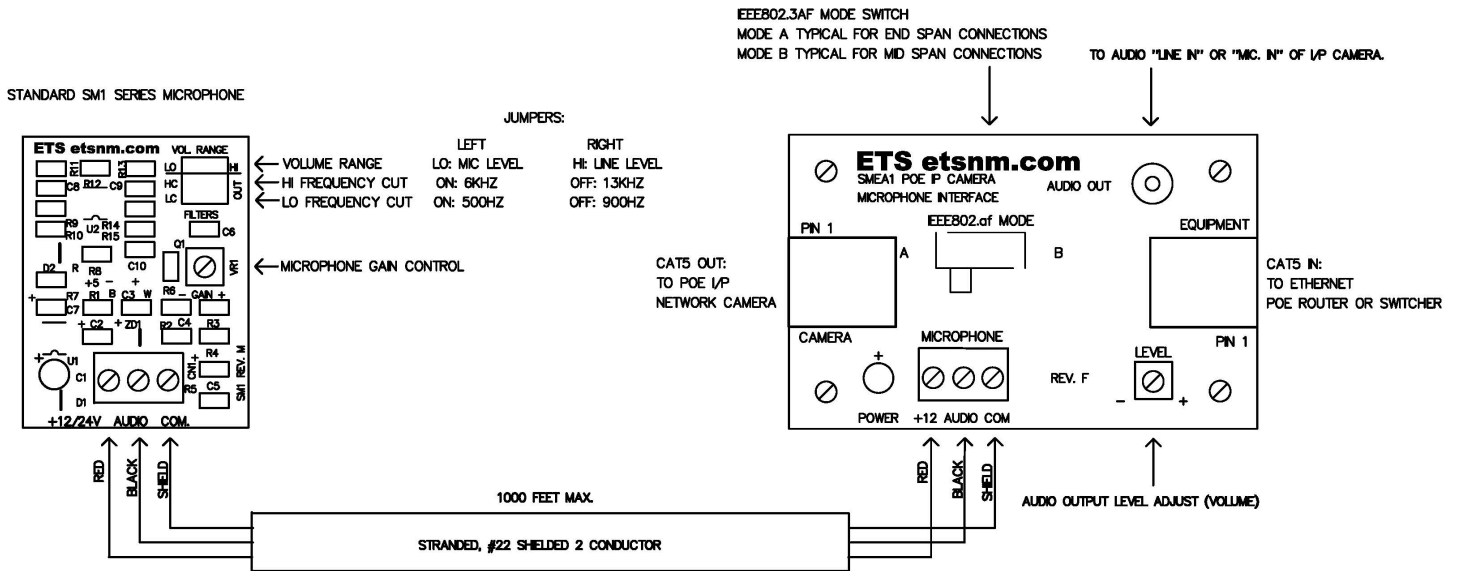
STANDARD SM1 SERIES MICROPHONE

ETS etsnm.com
VOL. RANGE
LO HI
HC OUT
LC
R11 R13
C8 R12 C9
R9 U2 R14
R10 R15
FILTERS
C6
Q1
D2 R
R8
C10
VR1
+5 – +
R7 R1 B C3 W R6 – GAIN +
C7
+ C2 + ZD1 R2 C4 R3
U1
C1
R4
CN1
R5 C5
SM1 REV. M
D1
+12/24V AUDIO COM.

JUMPERS:

| | LEFT | RIGHT |
|---|---|---|
| ← VOLUME RANGE | LO: MIC LEVEL | HI: LINE LEVEL |
| ← HI FREQUENCY CUT | ON: 6KHZ | OFF: 13KHZ |
| ← LO FREQUENCY CUT | ON: 500HZ | OFF: 900HZ |

← MICROPHONE GAIN CONTROL

IEEE802.3AF MODE SWITCH
MODE A TYPICAL FOR END SPAN CONNECTIONS
MODE B TYPICAL FOR MID SPAN CONNECTIONS

TO AUDIO "LINE IN" OR "MIC. IN" OF I/P CAMERA.

ETS etsnm.com
SMEA1 POE IP CAMERA
MICROPHONE INTERFACE
AUDIO OUT
PIN 1
IEEE802.af MODE
A B
EQUIPMENT
CAT5 OUT:
TO POE I/P
NETWORK CAMERA
CAT5 IN:
TO ETHERNET
POE ROUTER OR SWITCHER
CAMERA
MICROPHONE
PIN 1
LEVEL
+
REV. F
– +
POWER +12 AUDIO COM

RED BLACK SHIELD
1000 FEET MAX.
STRANDED, #22 SHIELDED 2 CONDUCTOR
RED BLACK SHIELD

AUDIO OUTPUT LEVEL ADJUST (VOLUME)